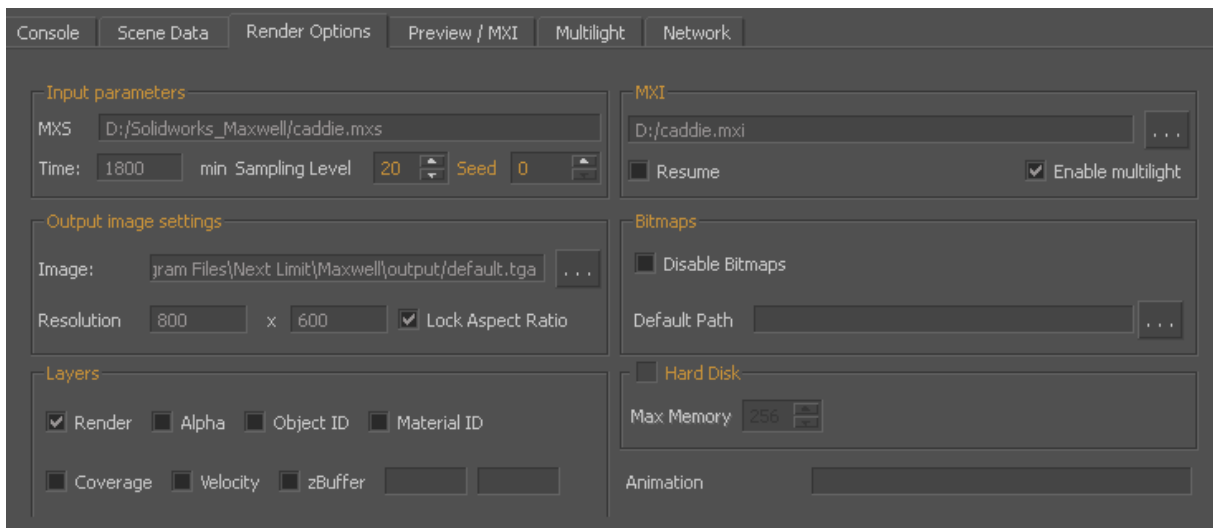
Console | Scene Data | Render Options | Preview / MXI | Multilight | Network

Input parameters
MXS D:/Solidworks_Maxwell/caddie.mxs
Time: 1800 min Sampling Level 20 Seed 0

Output image settings
Image: ɹram Files\Next Limit\Maxwell\output/default.tga ...
Resolution 800 x 600 Lock Aspect Ratio

Layers
Render Alpha Object ID Material ID
Coverage Velocity zBuffer

MXI
D:/caddie.mxi ...
Resume Enable multilight

Bitmaps
Disable Bitmaps
Default Path ...

Hard Disk
Max Memory 256

Animation